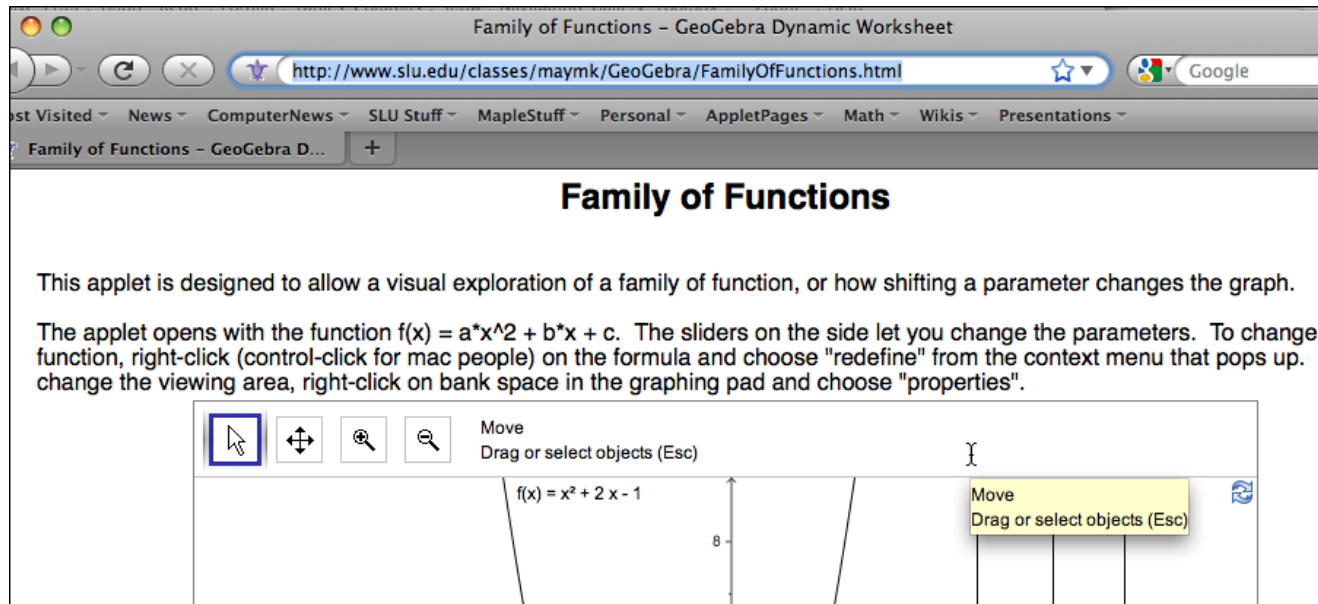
Family of Functions – GeoGebra Dynamic Worksheet

http://www.slu.edu/classes/maymk/GeoGebra/FamilyOfFunctions.html

Google

ost Visited News ComputerNews SLU Stuff MapleStuff Personal AppletPages Math Wikis Presentations

Family of Functions – GeoGebra D...

+

Family of Functions

This applet is designed to allow a visual exploration of a family of function, or how shifting a parameter changes the graph.

The applet opens with the function f(x) = a*x^2 + b*x + c. The sliders on the side let you change the parameters. To change function, right-click (control-click for mac people) on the formula and choose "redefine" from the context menu that pops up. change the viewing area, right-click on bank space in the graphing pad and choose "properties".

Move
Drag or select objects (Esc)

$f(x) = x^2 + 2x - 1$

8

Move
Drag or select objects (Esc)